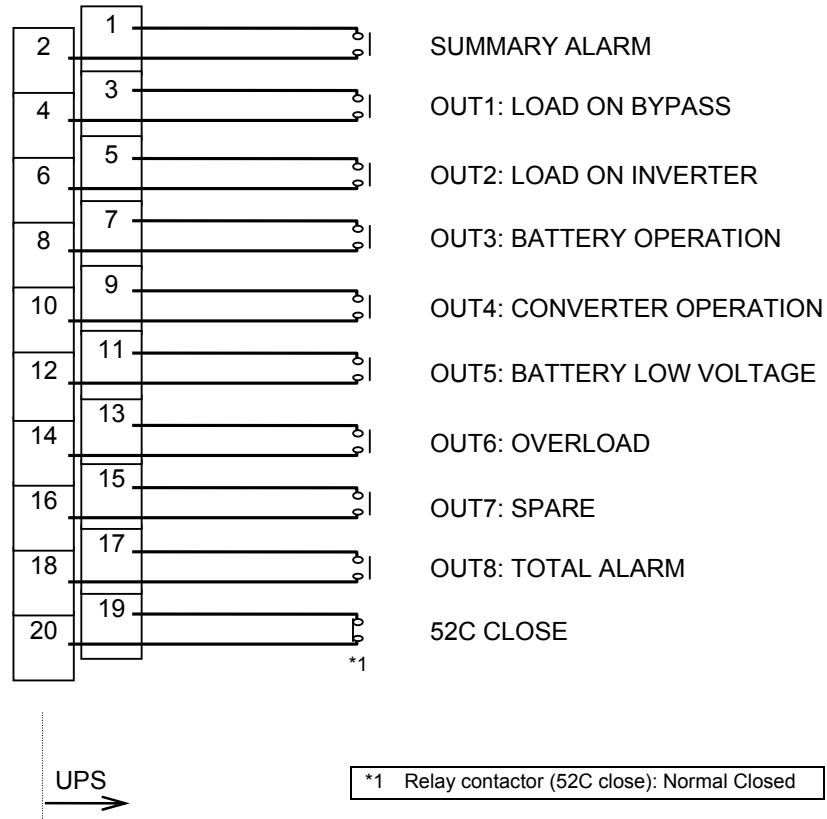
1
2
SUMMARY ALARM
3
4
OUT1: LOAD ON BYPASS
5
6
OUT2: LOAD ON INVERTER
7
8
OUT3: BATTERY OPERATION
9
10
OUT4: CONVERTER OPERATION
11
12
OUT5: BATTERY LOW VOLTAGE
13
14
OUT6: OVERLOAD
15
16
OUT7: SPARE
17
18
OUT8: TOTAL ALARM
19
20
52C CLOSE
*1

UPS

*1 Relay contactor (52C close): Normal Closed